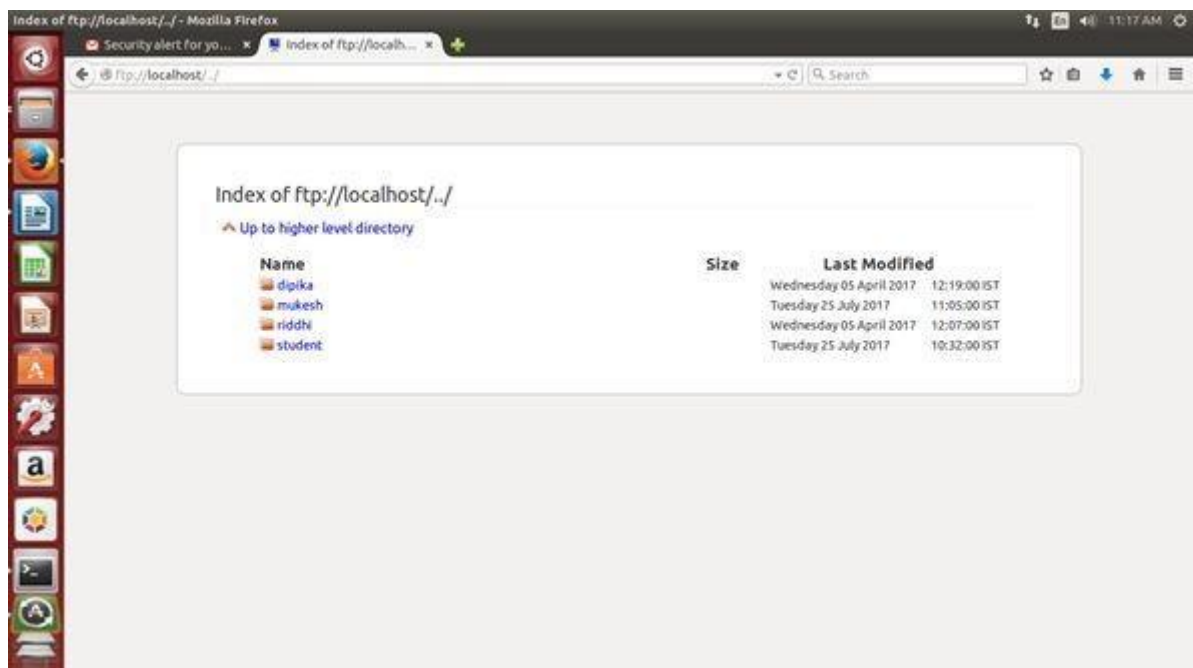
Index of ftp://localhost/../ - Mozilla Firefox

En 11:17 AM

Security alert for yo... ×

Index of ftp://localh... ×

ftp://localhost/../

Search

Index of ftp://localhost/../

Up to higher level directory

| Name | Size | Last Modified | |
|---|---|---|---|
| dipika | | Wednesday 05 April 2017 | 12:19:00 IST |
| mukesh | | Tuesday 25 July 2017 | 11:05:00 IST |
| riddhi | | Wednesday 05 April 2017 | 12:07:00 IST |
| student | | Tuesday 25 July 2017 | 10:32:00 IST |

a